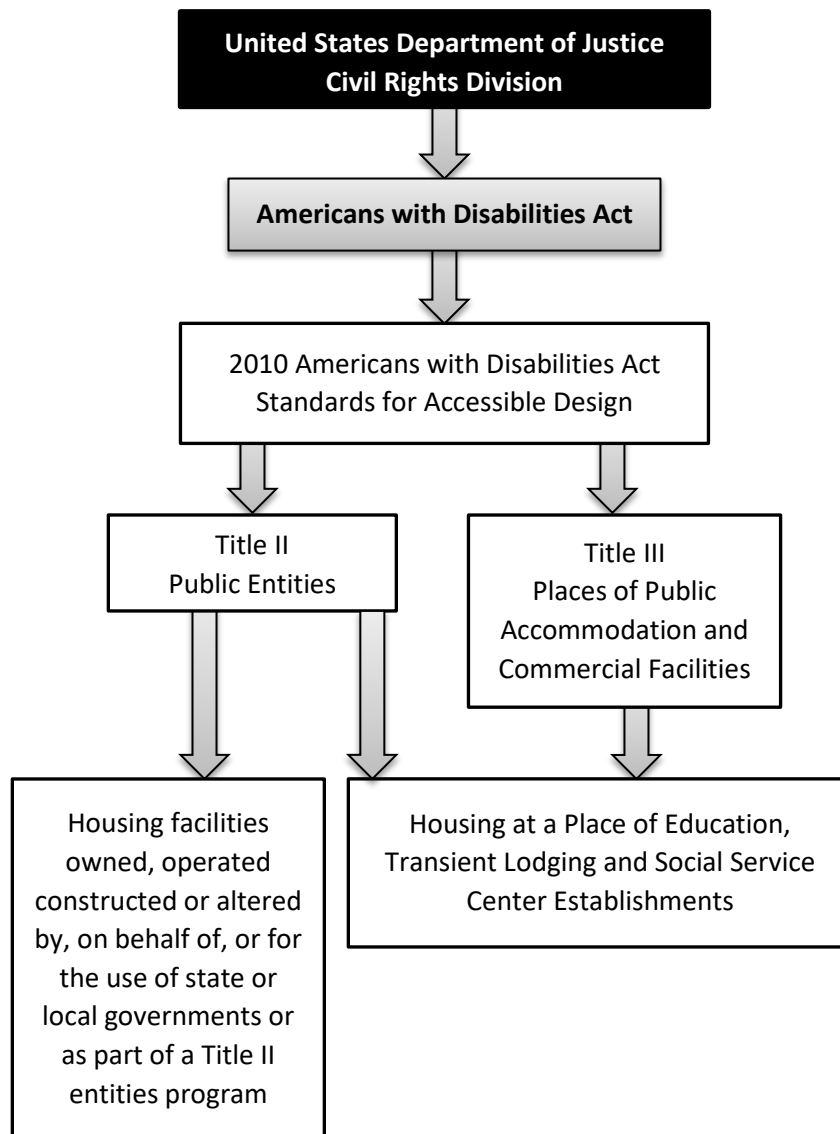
United States Department of Justice
Civil Rights Division

Americans with Disabilities Act

2010 Americans with Disabilities Act Standards for Accessible Design

Title II
Public Entities

Title III
Places of Public Accommodation and Commercial Facilities

Housing facilities owned, operated constructed or altered by, on behalf of, or for the use of state or local governments or as part of a Title II entities program

Housing at a Place of Education, Transient Lodging and Social Service Center Establishments